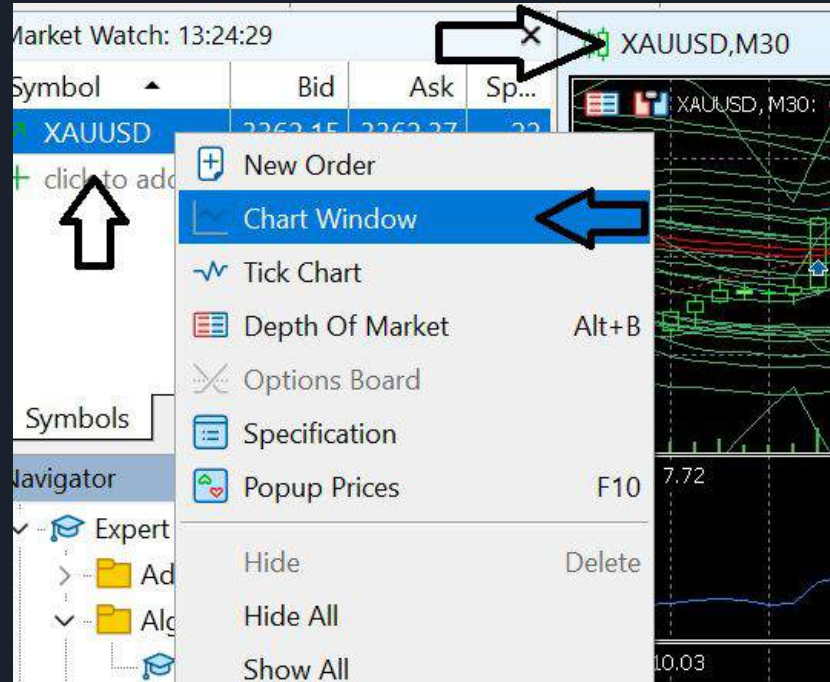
Market Watch: 13:24:29

| Symbol | Bid | Ask | Sp... |
|---|---|---|---|
| XAUUSD | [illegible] | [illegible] | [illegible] |

click to add

Symbols

Navigator

Expert

Ad

Alg

XAUUSD,M30

XAUUSD, M30:

7.72

10.03

New Order
Chart Window
Tick Chart
Depth Of Market Alt+B
Options Board
Specification
Popup Prices F10
Hide Delete
Hide All
Show All